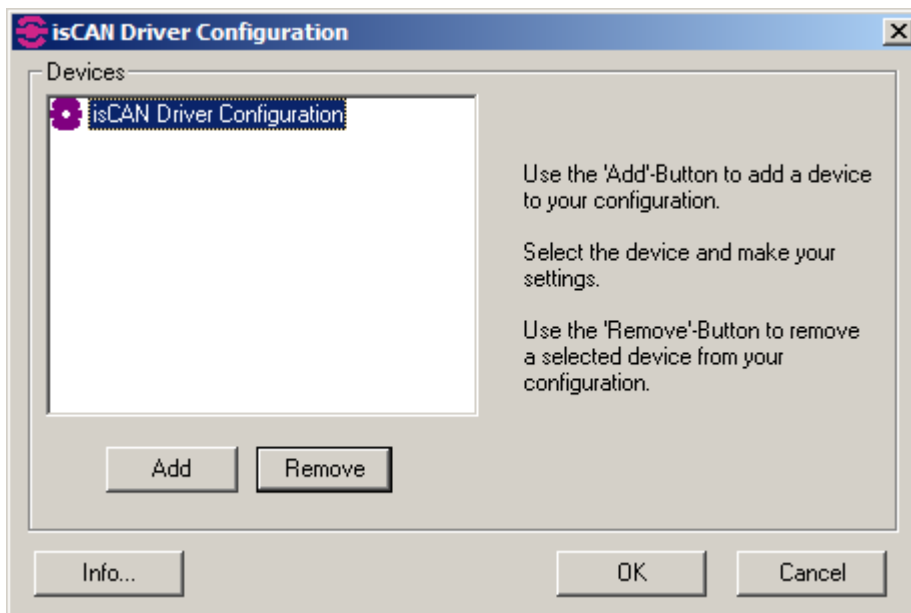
isCAN Driver Configuration

Devices

isCAN Driver Configuration

Use the 'Add'-Button to add a device to your configuration.

Select the device and make your settings.

Use the 'Remove'-Button to remove a selected device from your configuration.

Add

Remove

Info...

OK

Cancel